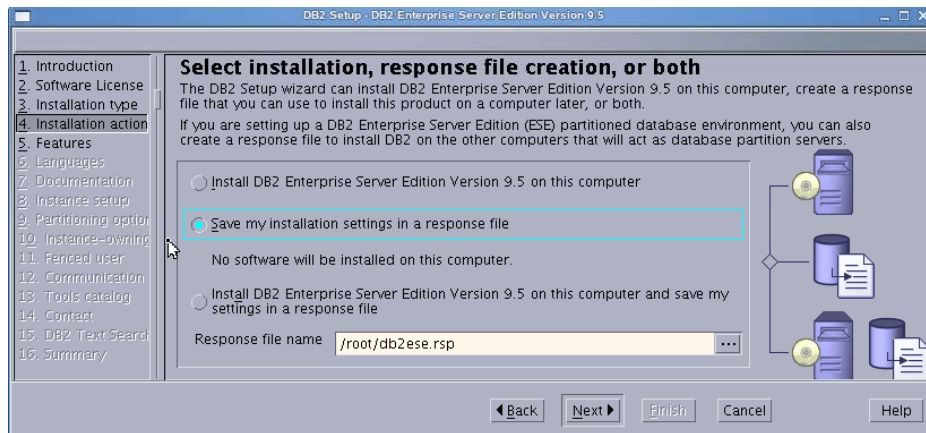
DB2 Setup - DB2 Enterprise Server Edition Version 9.5

1. Introduction
2. Software License
3. Installation type
4. Installation action
5. Features
6. Languages
7. Documentation
8. Instance setup
9. Partitioning optior
10. Instance-owning
11. Fenced user
12. Communication
13. Tools catalog
14. Contact
15. DB2 Text Searcl
16. Summary

Select installation, response file creation, or both

The DB2 Setup wizard can install DB2 Enterprise Server Edition Version 9.5 on this computer, create a response file that you can use to install this product on a computer later, or both.

If you are setting up a DB2 Enterprise Server Edition (ESE) partitioned database environment, you can also create a response file to install DB2 on the other computers that will act as database partition servers.

Install DB2 Enterprise Server Edition Version 9.5 on this computer

Save my installation settings in a response file

No software will be installed on this computer.

Install DB2 Enterprise Server Edition Version 9.5 on this computer and save my settings in a response file

Response file name /root/db2ese.rsp ...

◀ Back Next ▶ Finish Cancel Help